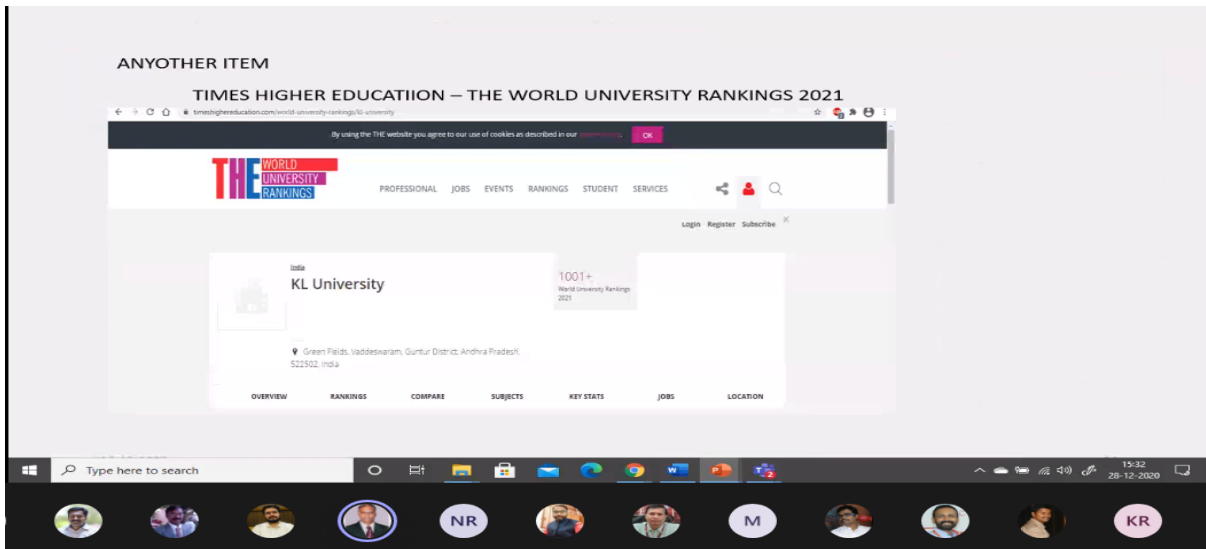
ANYOTHER ITEM

TIMES HIGHER EDUCATIION – THE WORLD UNIVERSITY RANKINGS 2021

timeshighereducation.com/world-university-rankings/kl-university

By using the THE website you agree to our use of cookies as described in our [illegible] OK

THE WORLD UNIVERSITY RANKINGS

PROFESSIONAL JOBS EVENTS RANKINGS STUDENT SERVICES

Login Register Subscribe

India

KL University

1001+
World University Rankings 2021

Green Fields, Vaddeswaram, Guntur District, Andhra Pradesh, 522502, India

OVERVIEW RANKINGS COMPARE SUBJECTS KEY STATS JOBS LOCATION

Type here to search

15:32
28-12-2020

NR M KR